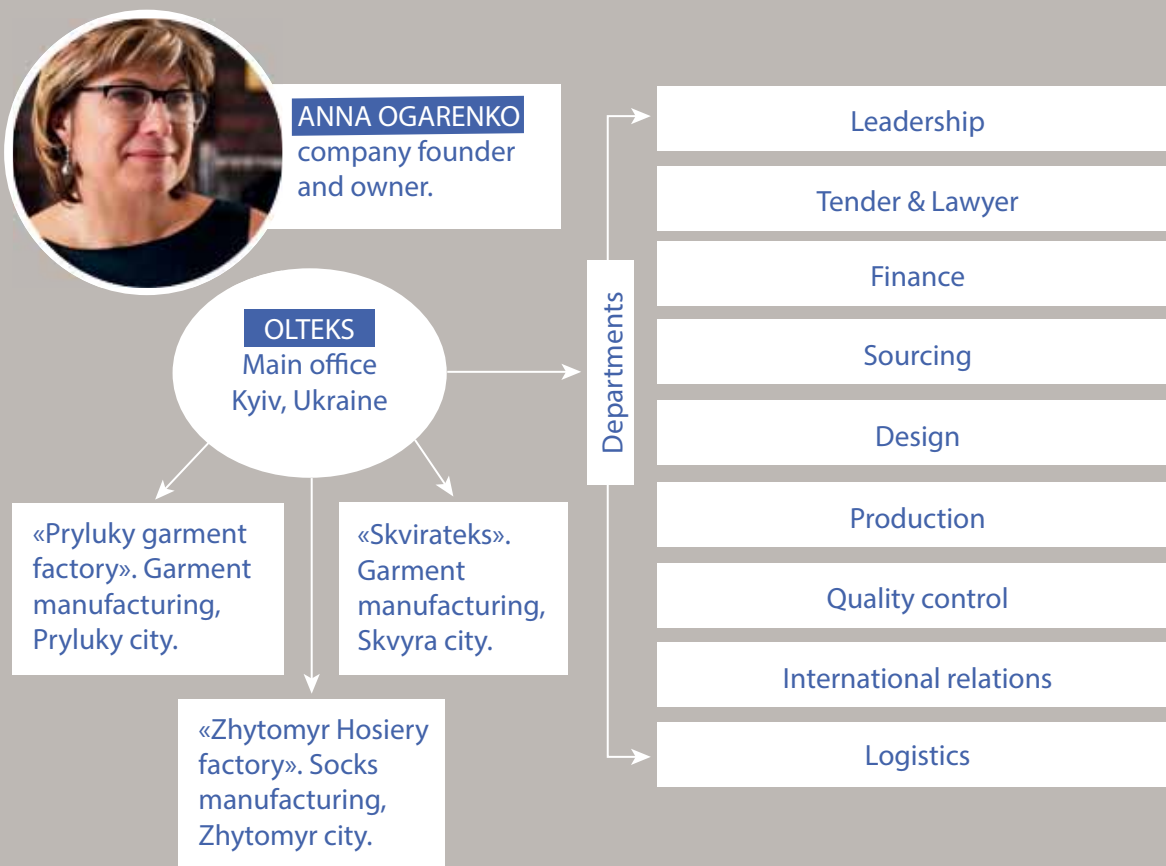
ANNA OGARENKO company founder and owner.

OLTEKS
Main office
Kyiv, Ukraine

«Pryluky garment factory». Garment manufacturing, Pryluky city.

«Skvirateks». Garment manufacturing, Skvyra city.

«Zhytomyr Hosiery factory». Socks manufacturing, Zhytomyr city.

Departments

Leadership

Tender & Lawyer

Finance

Sourcing

Design

Production

Quality control

International relations

Logistics